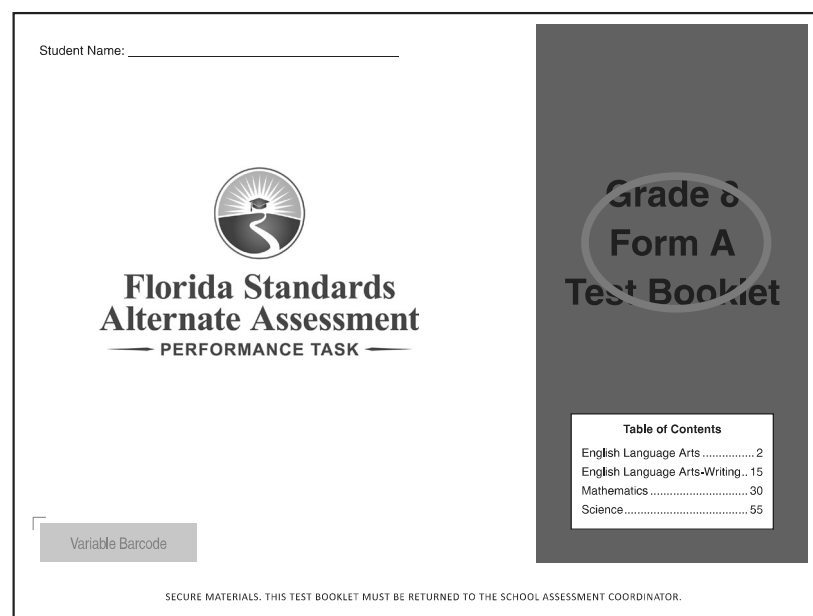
Student Name: ___________________________

Florida Standards Alternate Assessment
PERFORMANCE TASK

Grade 8
Form A
Test Booklet

Table of Contents

English Language Arts ................ 2
English Language Arts-Writing.. 15
Mathematics .............................. 30
Science ...................................... 55

Variable Barcode

SECURE MATERIALS. THIS TEST BOOKLET MUST BE RETURNED TO THE SCHOOL ASSESSMENT COORDINATOR.